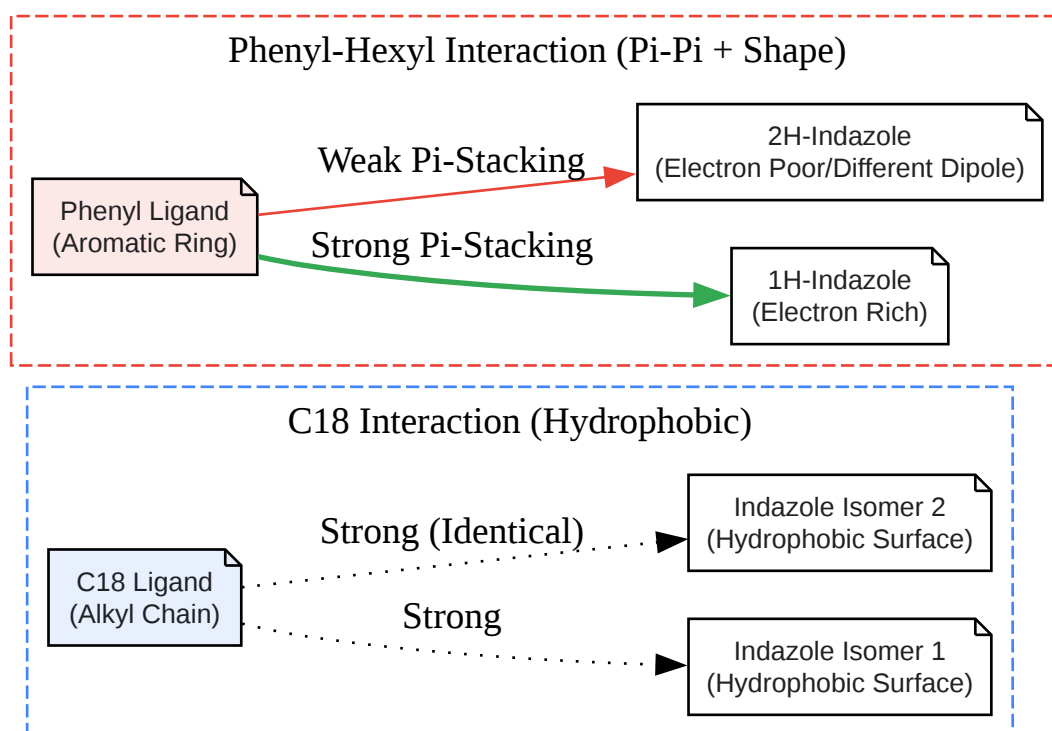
Phenyl-Hexyl Interaction (Pi-Pi + Shape)

Phenyl Ligand
(Aromatic Ring)

Weak Pi-Stacking

2H-Indazole
(Electron Poor/Different Dipole)

Strong Pi-Stacking

1H-Indazole
(Electron Rich)

C18 Interaction (Hydrophobic)

C18 Ligand
(Alkyl Chain)

Strong (Identical)

Indazole Isomer 2
(Hydrophobic Surface)

Strong

Indazole Isomer 1
(Hydrophobic Surface)